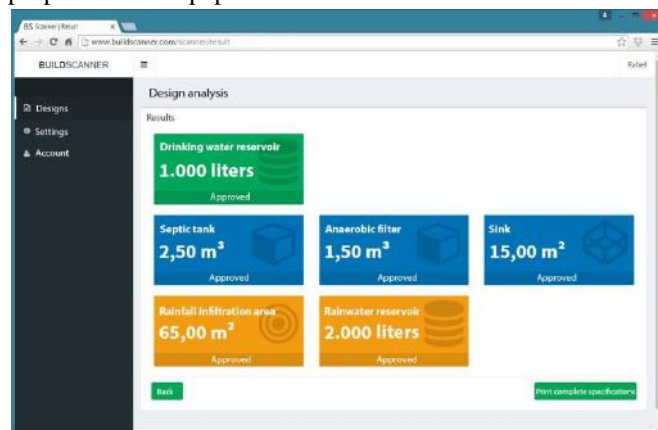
BS Scanner | Result

www.buildscanner.com/scanner/result

BUILDSCANNER

Rafael

Designs

Settings

Account

Design analysis

Results

Drinking water reservoir

1.000 liters

Approved

Septic tank

2,50 m$^3$

Approved

Anaerobic filter

1,50 m$^3$

Approved

Sink

15,00 m$^2$

Approved

Rainfall infiltration area

65,00 m$^2$

Approved

Rainwater reservoir

2.000 liters

Approved

Back

Print complete specifications